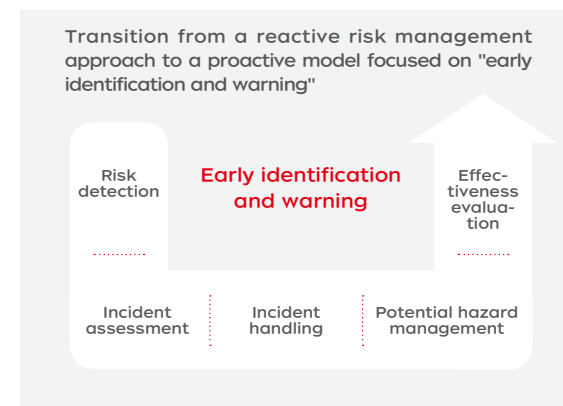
Transition from a reactive risk management approach to a proactive model focused on "early identification and warning"

Risk detection

Early identification and warning

Effectiveness evaluation

Incident assessment

Incident handling

Potential hazard management